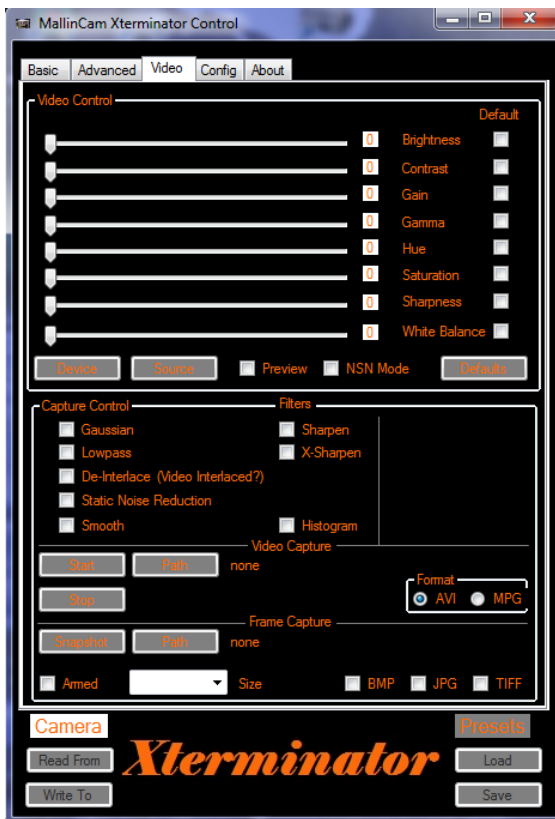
MallinCam Xterminator Control

Basic | Advanced | Video | Config | About

Video Control

Default

0 Brightness
0 Contrast
0 Gain
0 Gamma
0 Hue
0 Saturation
0 Sharpness
0 White Balance

Device | Source | Preview | NSN Mode | Defaults

Capture Control

Filters

Gaussian
Lowpass
De-Interlace (Video Interlaced?)
Static Noise Reduction
Smooth

Sharpen
X-Sharpen
Histogram

Video Capture

Start | Path | none

Stop

Format
AVI | MPG

Frame Capture

Snapshot | Path | none

Armed | Size | BMP | JPG | TIFF

Camera

Read From

Write To

Xterminator

Presets

Load

Save